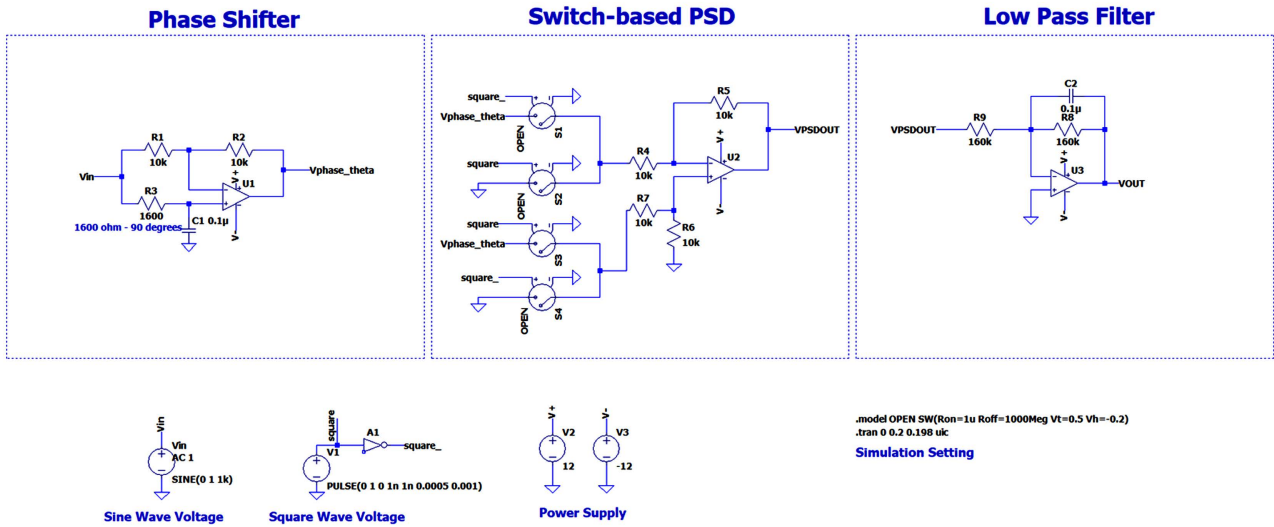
Phase Shifter

R1
10k
R2
10k
Vin
Vphase_theta
U1
R3
1600
C1 0.1µ
1600 ohm - 90 degrees

Switch-based PSD

square_
Vphase_theta
OPEN
S1
square
OPEN
S2
square
Vphase_theta
S3
square_
OPEN
S4
R4
10k
R5
10k
VPSDOUT
U2
R7
10k
R6
10k

Low Pass Filter

C2
0.1µ
VPSDOUT
R9
160k
R8
160k
U3
VOUT

Vin
Vin
AC 1
SINE(0 1 1k)
Sine Wave Voltage

square
A1
square_
V1
PULSE(0 1 0 1n 1n 0.0005 0.001)
Square Wave Voltage

V+
V2
12
V-
V3
-12
Power Supply

.model OPEN SW(Ron=1u Roff=1000Meg Vt=0.5 Vh=-0.2)
.tran 0 0.2 0.198 uic
Simulation Setting